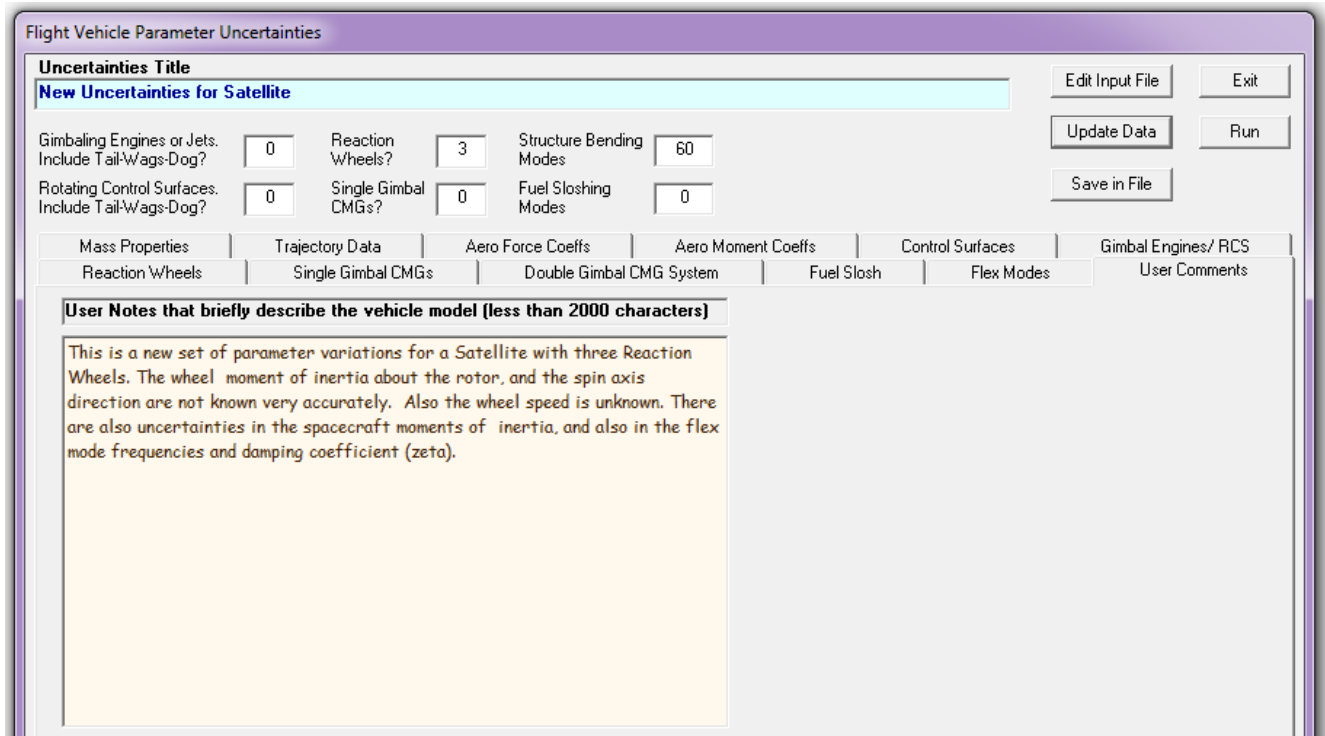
Flight Vehicle Parameter Uncertainties

Uncertainties Title

New Uncertainties for Satellite

Edit Input File

Exit

Update Data

Run

Save in File

Gimbaling Engines or Jets. Include Tail-Wags-Dog? 0

Reaction Wheels? 3

Structure Bending Modes 60

Rotating Control Surfaces. Include Tail-Wags-Dog? 0

Single Gimbal CMGs? 0

Fuel Sloshing Modes 0

Mass Properties | Trajectory Data | Aero Force Coeffs | Aero Moment Coeffs | Control Surfaces | Gimbal Engines/ RCS

Reaction Wheels | Single Gimbal CMGs | Double Gimbal CMG System | Fuel Slosh | Flex Modes | User Comments

User Notes that briefly describe the vehicle model (less than 2000 characters)

This is a new set of parameter variations for a Satellite with three Reaction Wheels. The wheel moment of inertia about the rotor, and the spin axis direction are not known very accurately. Also the wheel speed is unknown. There are also uncertainties in the spacecraft moments of inertia, and also in the flex mode frequencies and damping coefficient (zeta).